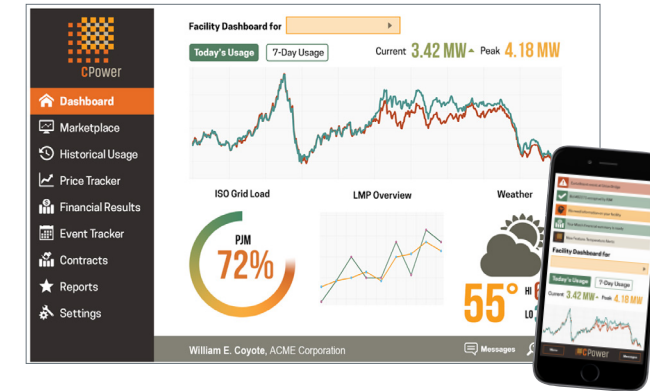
CPower

Dashboard
Marketplace
Historical Usage
Price Tracker
Financial Results
Event Tracker
Contracts
Reports
Settings

Facility Dashboard for

Today's Usage
7-Day Usage
Current 3.42 MW Peak 4.18 MW

ISO Grid Load
PJM
72%

LMP Overview

Weather
55°
HI
LO

William E. Coyote, ACME Corporation
Messages

Facility Dashboard for
Today's Usage
7-Day Usage
Current 3.42 MW Peak 4.18 MW
CPower
Messages